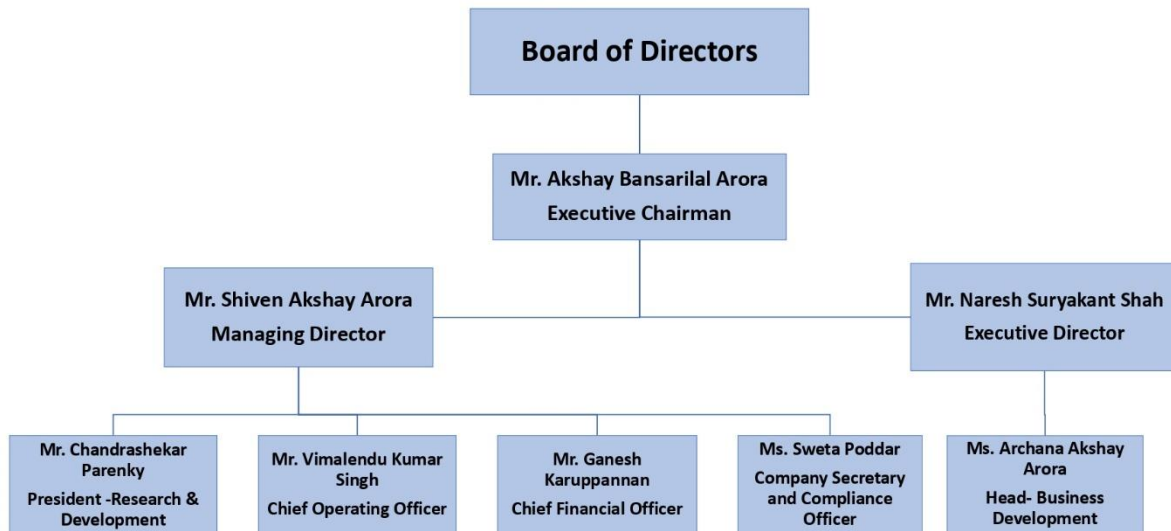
Board of Directors

Mr. Akshay Bansarilal Arora
Executive Chairman

Mr. Shiven Akshay Arora
Managing Director

Mr. Naresh Suryakant Shah
Executive Director

Mr. Chandrashekar Parenky
President -Research & Development

Mr. Vimalendu Kumar Singh
Chief Operating Officer

Mr. Ganesh Karuppannan
Chief Financial Officer

Ms. Sweta Poddar
Company Secretary and Compliance Officer

Ms. Archana Akshay Arora
Head- Business Development